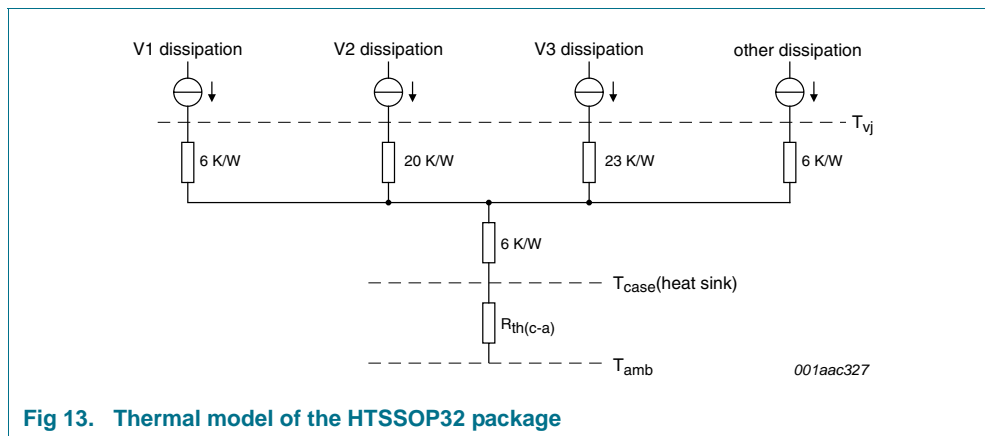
V1 dissipation

V2 dissipation

V3 dissipation

other dissipation

$T_{vj}$

6 K/W

20 K/W

23 K/W

6 K/W

6 K/W

$T_{case}$(heat sink)

$R_{th(c-a)}$

$T_{amb}$

001aac327

Fig 13. Thermal model of the HTSSOP32 package